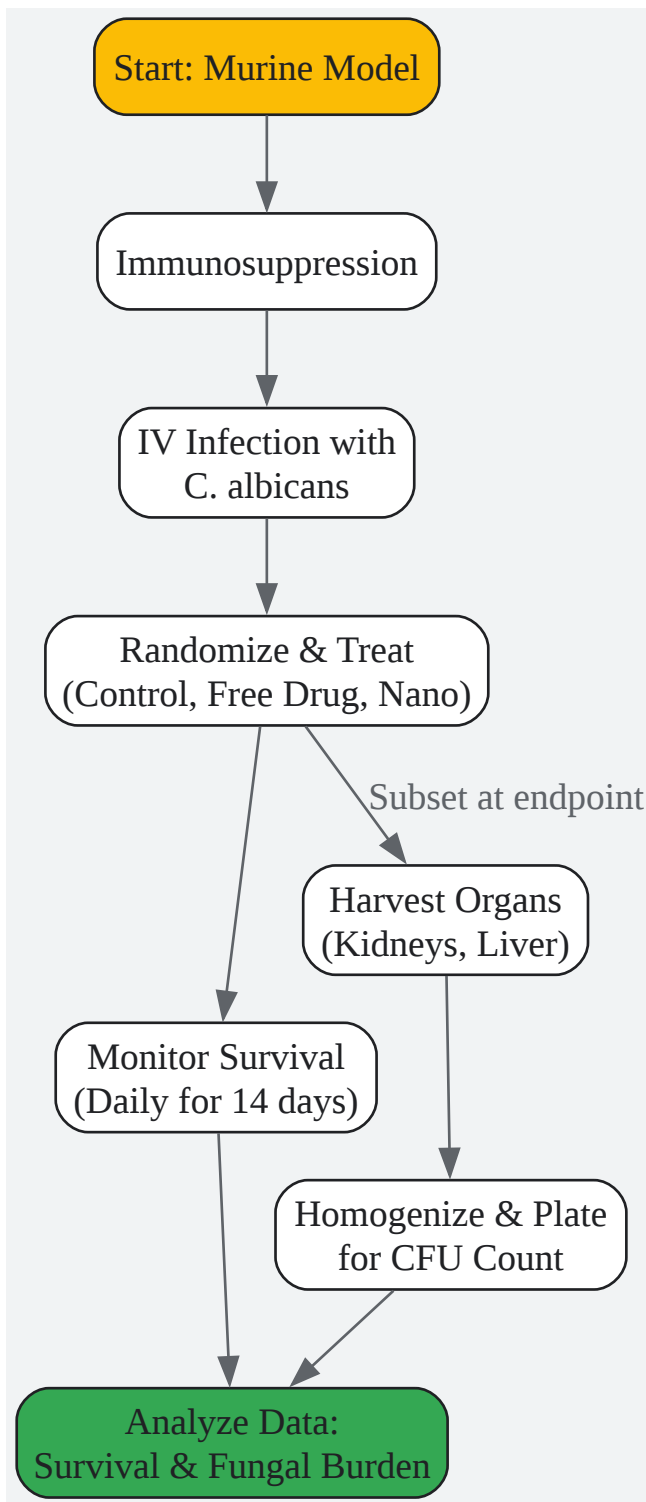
Start: Murine Model

Immunosuppression

IV Infection with C. albicans

Randomize & Treat (Control, Free Drug, Nano)

Subset at endpoint

Harvest Organs (Kidneys, Liver)

Monitor Survival (Daily for 14 days)

Homogenize & Plate for CFU Count

Analyze Data: Survival & Fungal Burden